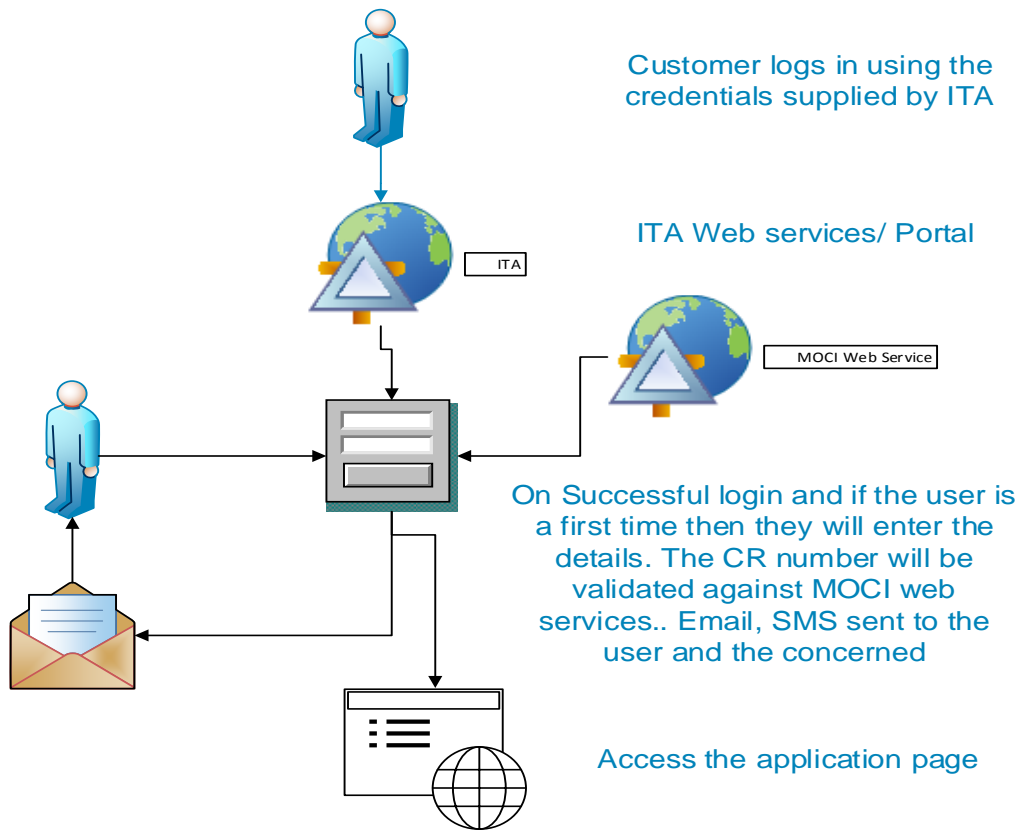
Customer logs in using the credentials supplied by ITA

ITA

ITA Web services/ Portal

MOCI Web Service

On Successful login and if the user is a first time then they will enter the details. The CR number will be validated against MOCI web services.. Email, SMS sent to the user and the concerned

Access the application page